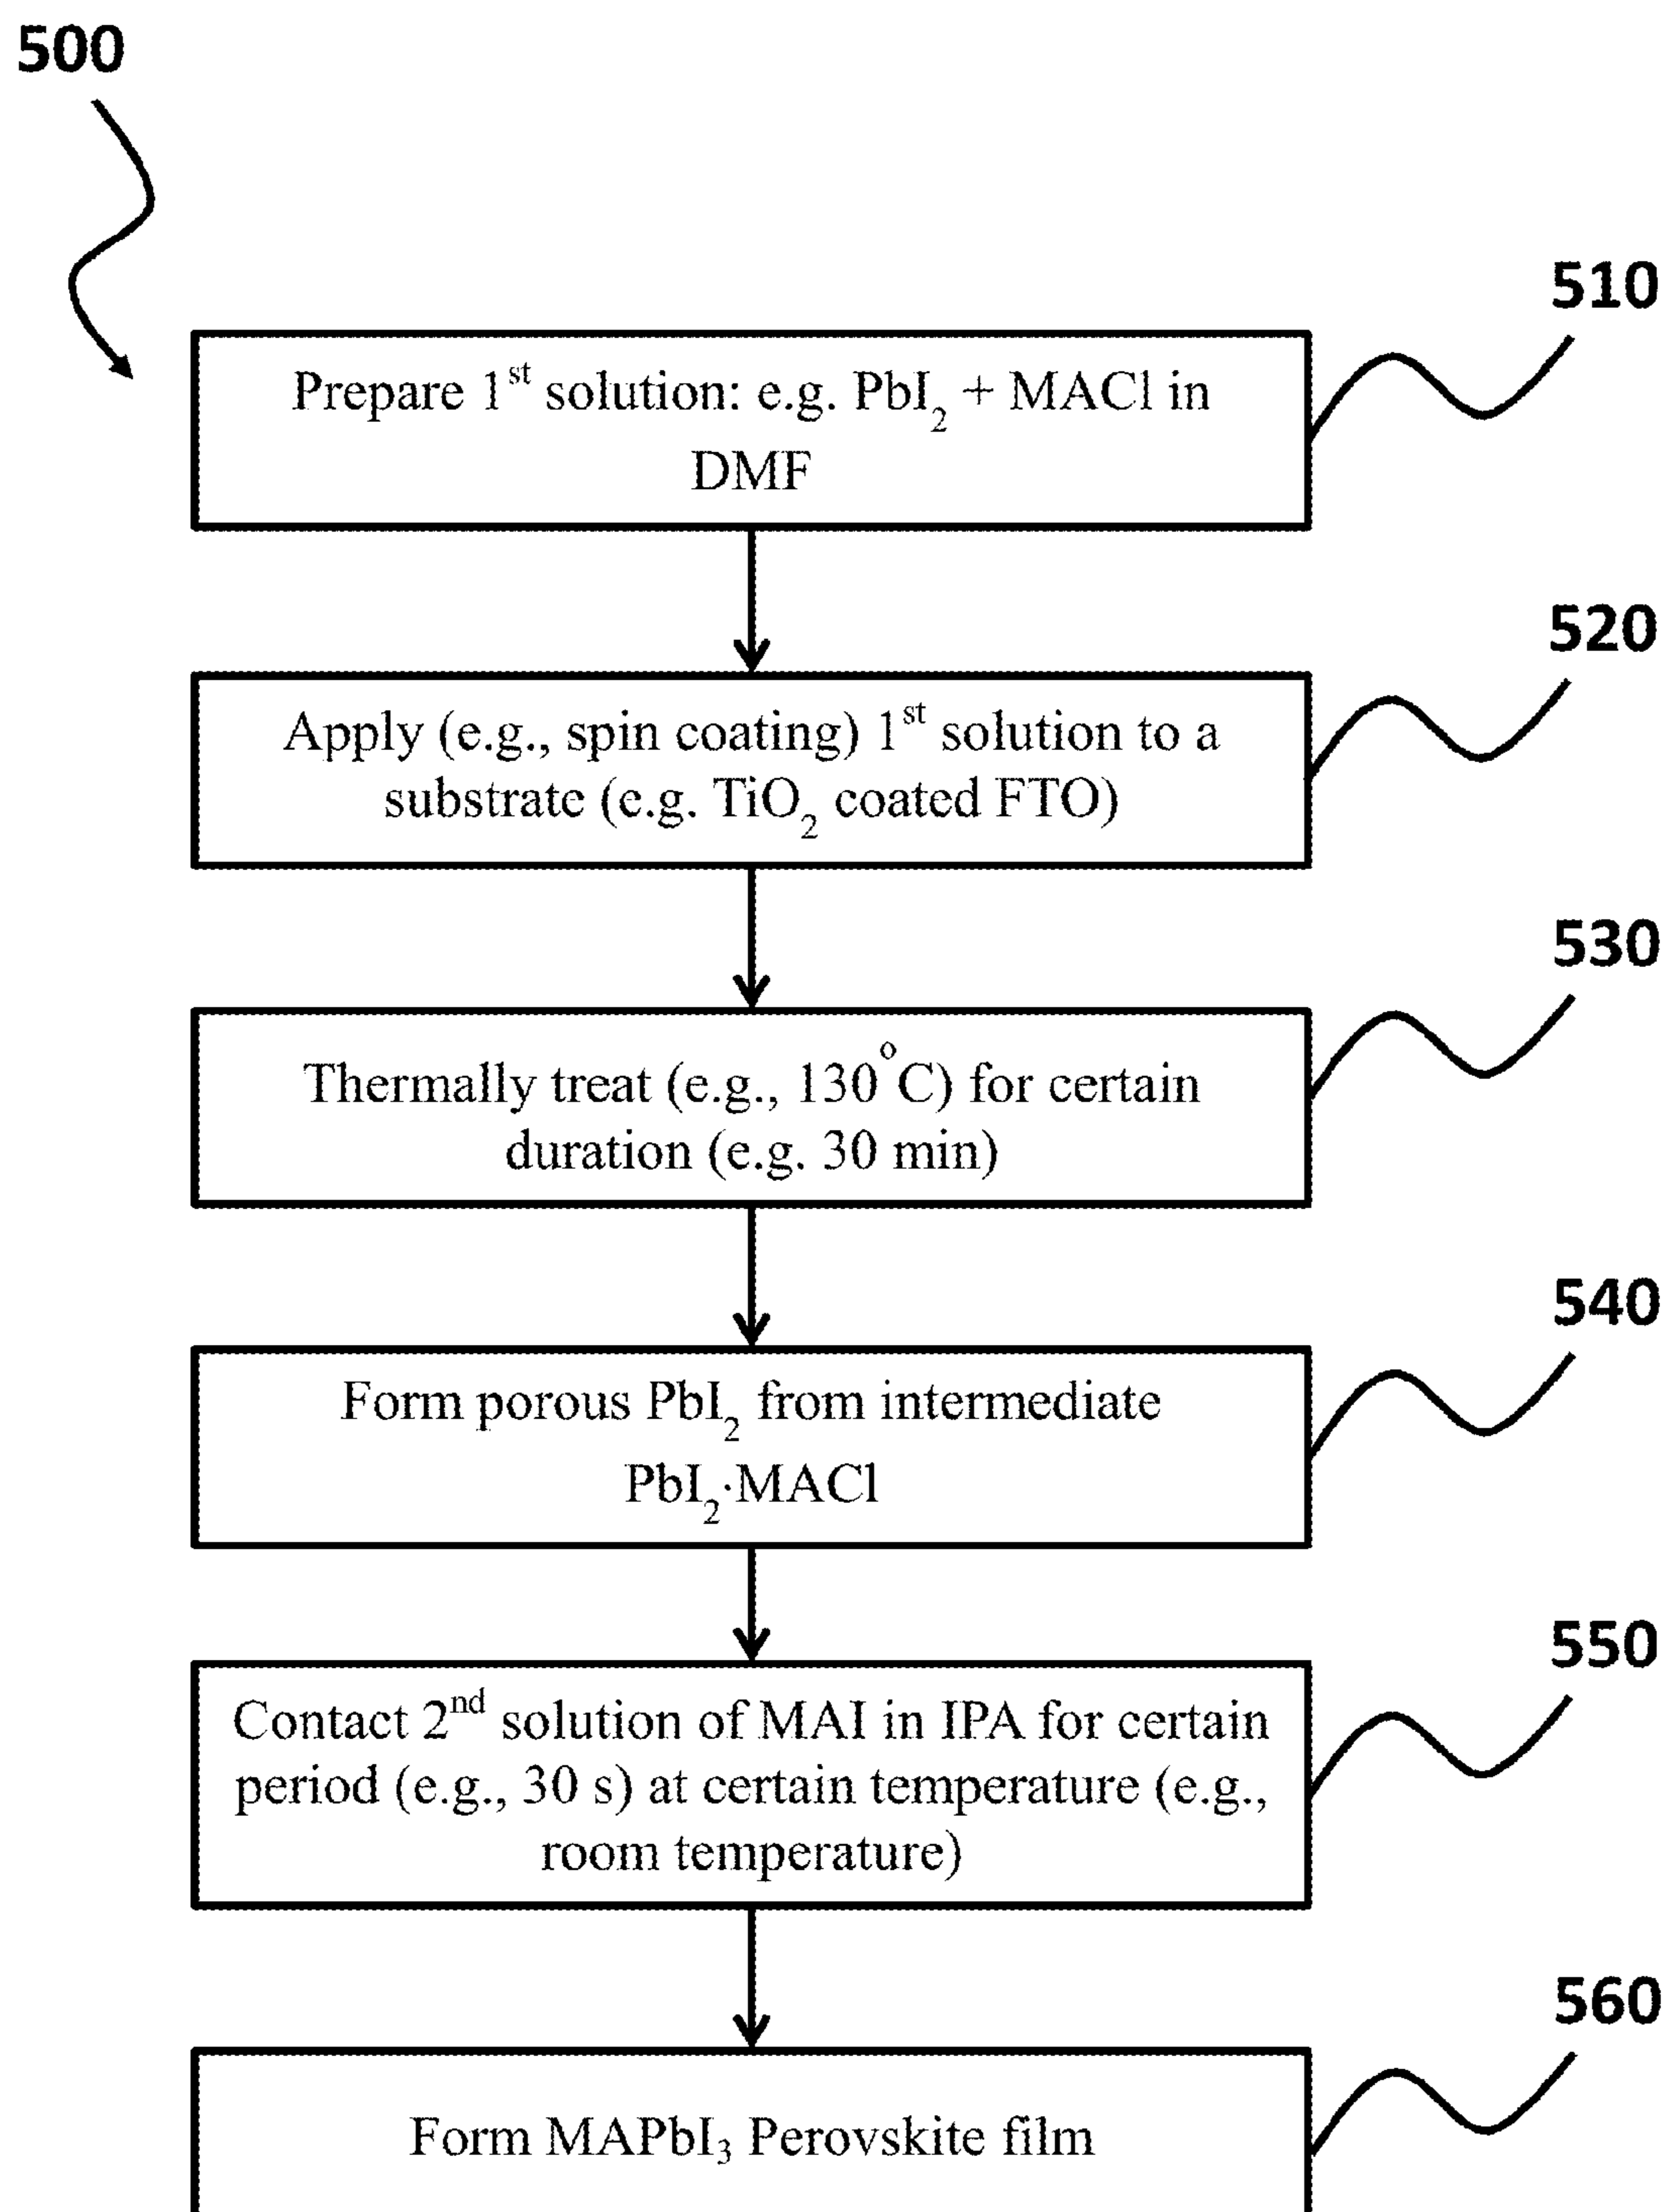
500

510

Prepare 1$^{st}$ solution: e.g. $PbI_2$ + MACl in DMF

520

Apply (e.g., spin coating) 1$^{st}$ solution to a substrate (e.g. $TiO_2$ coated FTO)

530

Thermally treat (e.g., 130$^{o}$C) for certain duration (e.g. 30 min)

540

Form porous $PbI_2$ from intermediate $PbI_2$·MACl

550

Contact 2$^{nd}$ solution of MAI in IPA for certain period (e.g., 30 s) at certain temperature (e.g., room temperature)

560

Form $MAPbI_3$ Perovskite film